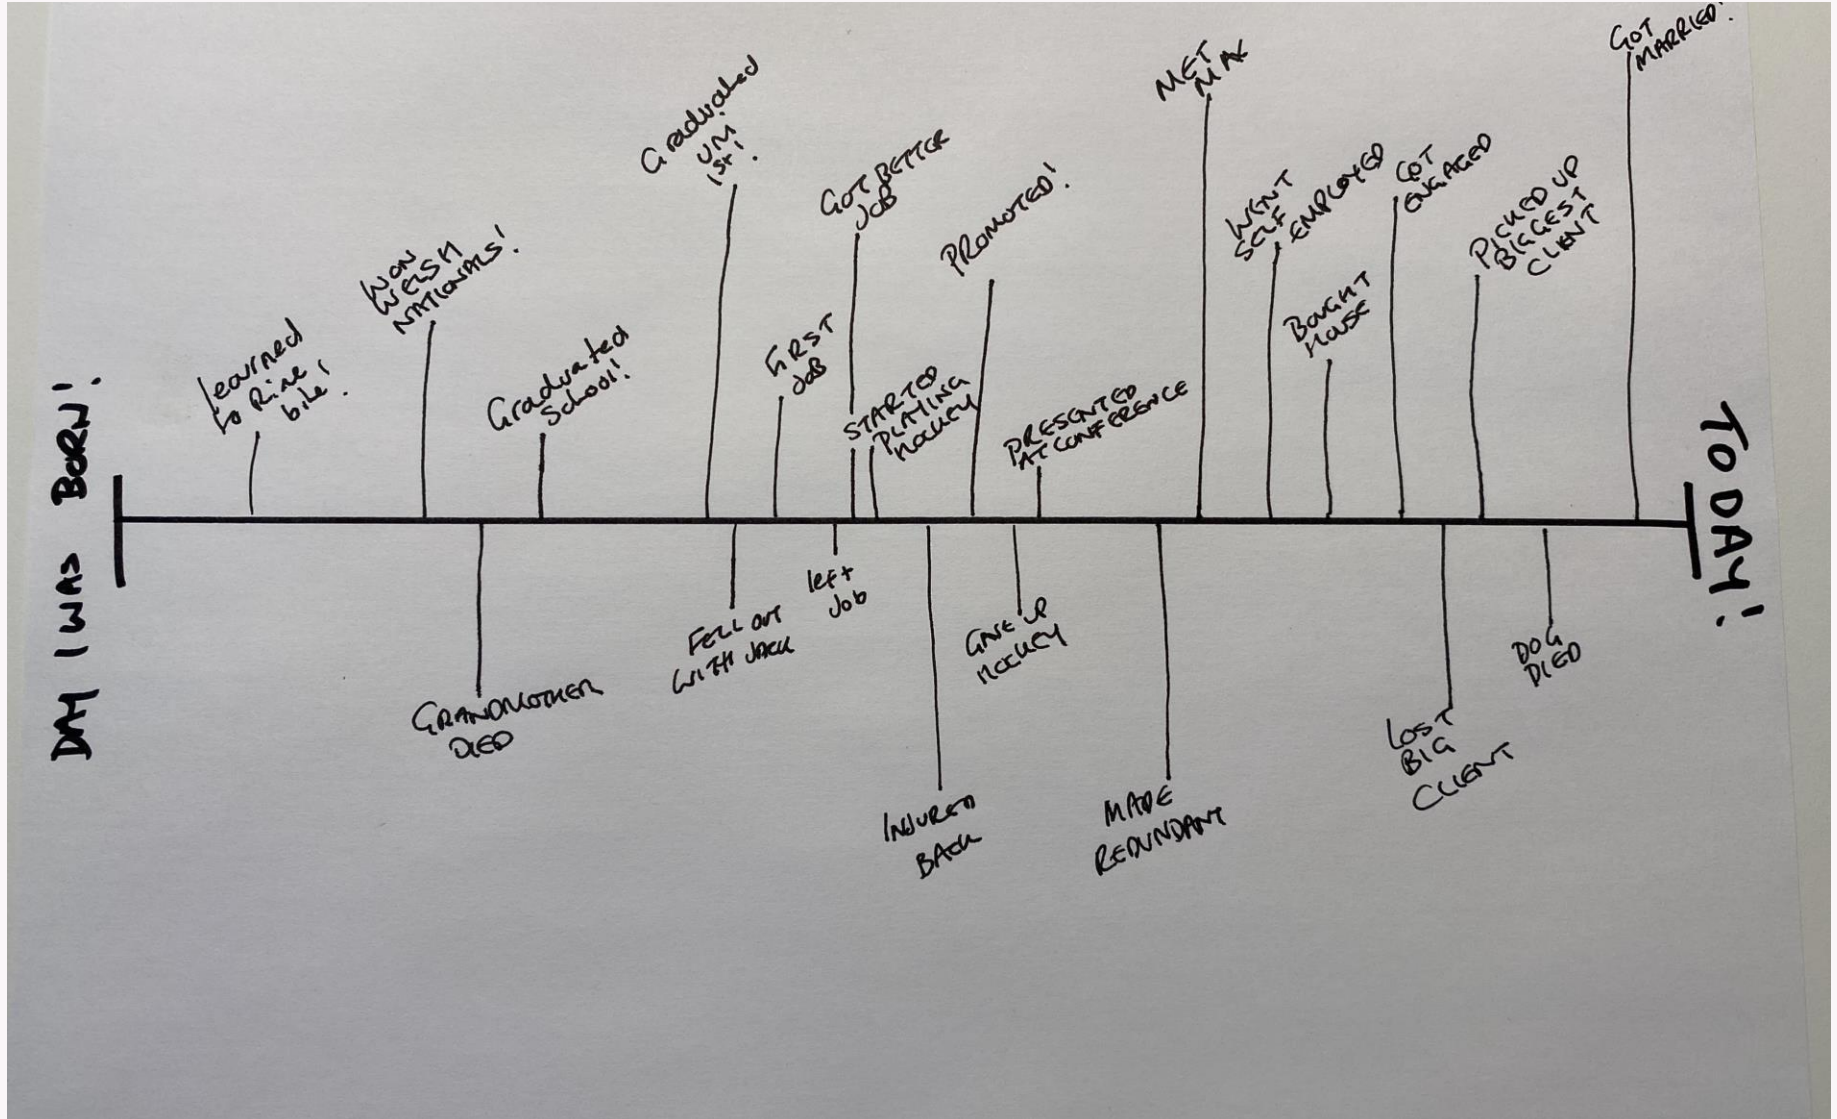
DAY I WAS BORN!

learned to Ride bike!

WON WELSH NATIONALS!

GRANDMOTHER DIED

Graduated School!

Graduated UNI 1st!

FELL OUT WITH JACK

FIRST JOB

left Job

GOT BETTER JOB

STARTED PLAYING HOCKEY

INJURED BACK

PROMOTED!

GAVE UP HOCKEY

PRESENTED AT CONFERENCE

MADE REDUNDANT

MET MAX

WENT SELF EMPLOYED

BOUGHT HOUSE

GOT ENGAGED

LOST BIG CLIENT

PICKED UP BIGGEST CLIENT

DOG DIED

GOT MARRIED!

TODAY!